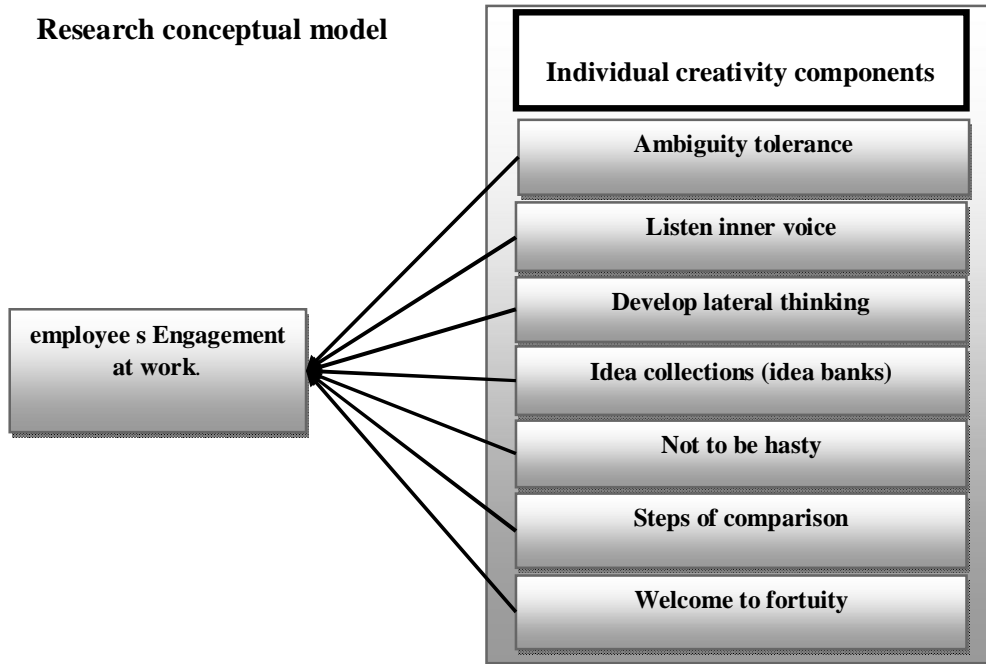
Research conceptual model

Individual creativity components

Ambiguity tolerance

Listen inner voice

Develop lateral thinking

Idea collections (idea banks)

Not to be hasty

Steps of comparison

Welcome to fortuity

employee s Engagement at work.